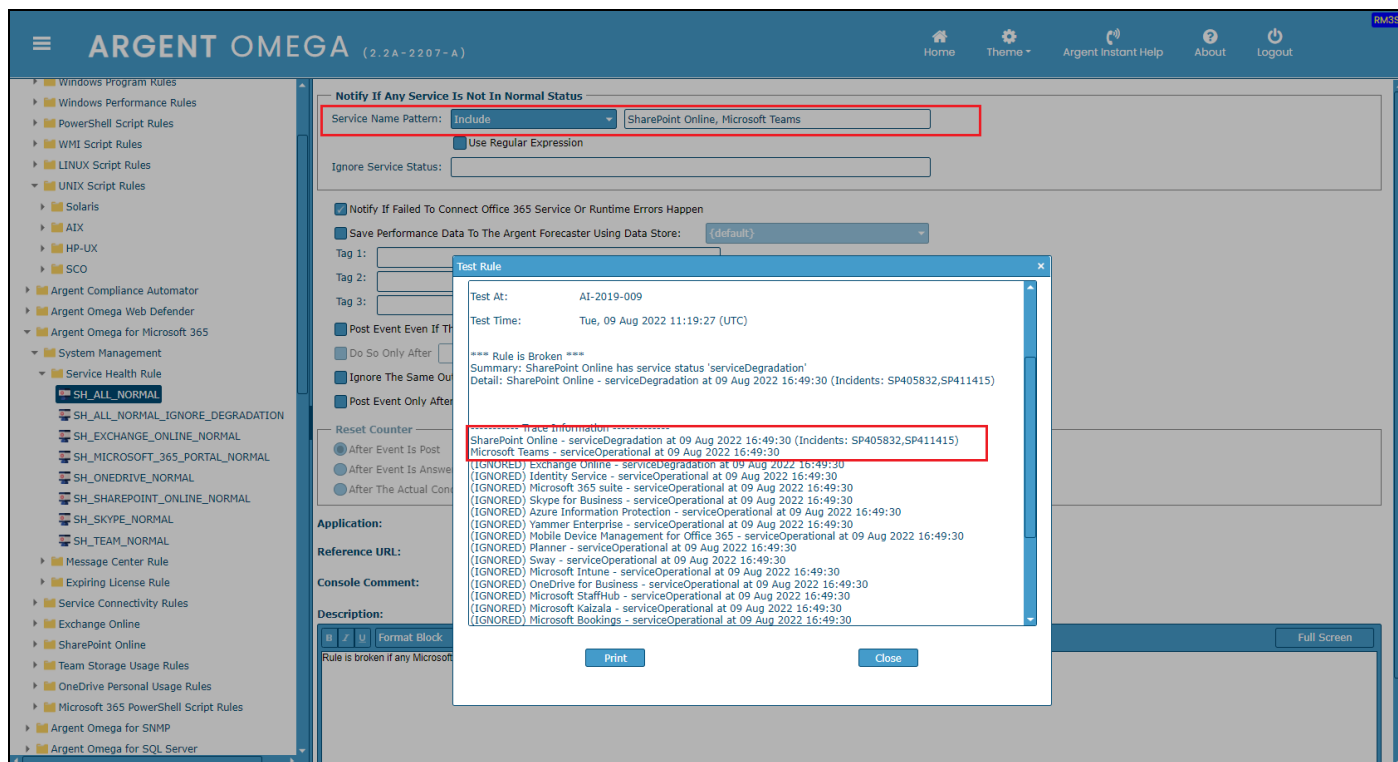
ARGENT OMEGA (2.2A-2207-A)

Home
Theme
Argent Instant Help
About
Logout
RM3S

Windows Program Rules
Windows Performance Rules
PowerShell Script Rules
WMI Script Rules
LINUX Script Rules
UNIX Script Rules
Solaris
AIX
HP-UX
SCO
Argent Compliance Automator
Argent Omega Web Defender
Argent Omega for Microsoft 365
System Management
Service Health Rule
SH_ALL_NORMAL
SH_ALL_NORMAL_IGNORE_DEGRADATION
SH_EXCHANGE_ONLINE_NORMAL
SH_MICROSOFT_365_PORTAL_NORMAL
SH_ONEDRIVE_NORMAL
SH_SHAREPOINT_ONLINE_NORMAL
SH_SKYPE_NORMAL
SH_TEAM_NORMAL
Message Center Rule
Expiring License Rule
Service Connectivity Rules
Exchange Online
SharePoint Online
Team Storage Usage Rules
OneDrive Personal Usage Rules
Microsoft 365 PowerShell Script Rules
Argent Omega for SNMP
Argent Omega for SQL Server

Notify If Any Service Is Not In Normal Status
Service Name Pattern: Include SharePoint Online, Microsoft Teams
Use Regular Expression
Ignore Service Status:

Notify If Failed To Connect Office 365 Service Or Runtime Errors Happen
Save Performance Data To The Argent Forecaster Using Data Store: (default)
Tag 1:
Tag 2:
Tag 3:
Post Event Even If Th
Do So Only After
Ignore The Same Ou
Post Event Only After
Reset Counter
After Event Is Post
After Event Is Answe
After The Actual Cond
Application:
Reference URL:
Console Comment:
Description:
B I U Format Block
Full Screen
Rule is broken if any Microsof

Test Rule
Test At: AI-2019-009
Test Time: Tue, 09 Aug 2022 11:19:27 (UTC)

*** Rule is Broken ***
Summary: SharePoint Online has service status 'serviceDegradation'
Detail: SharePoint Online - serviceDegradation at 09 Aug 2022 16:49:30 (Incidents: SP405832,SP411415)

------------ Trace Information ------------
SharePoint Online - serviceDegradation at 09 Aug 2022 16:49:30 (Incidents: SP405832,SP411415)
Microsoft Teams - serviceOperational at 09 Aug 2022 16:49:30
(IGNORED) Exchange Online - serviceDegradation at 09 Aug 2022 16:49:30
(IGNORED) Identity Service - serviceOperational at 09 Aug 2022 16:49:30
(IGNORED) Microsoft 365 suite - serviceOperational at 09 Aug 2022 16:49:30
(IGNORED) Skype for Business - serviceOperational at 09 Aug 2022 16:49:30
(IGNORED) Azure Information Protection - serviceOperational at 09 Aug 2022 16:49:30
(IGNORED) Yammer Enterprise - serviceOperational at 09 Aug 2022 16:49:30
(IGNORED) Mobile Device Management for Office 365 - serviceOperational at 09 Aug 2022 16:49:30
(IGNORED) Planner - serviceOperational at 09 Aug 2022 16:49:30
(IGNORED) Sway - serviceOperational at 09 Aug 2022 16:49:30
(IGNORED) Microsoft Intune - serviceOperational at 09 Aug 2022 16:49:30
(IGNORED) OneDrive for Business - serviceOperational at 09 Aug 2022 16:49:30
(IGNORED) Microsoft StaffHub - serviceOperational at 09 Aug 2022 16:49:30
(IGNORED) Microsoft Kaizala - serviceOperational at 09 Aug 2022 16:49:30
(IGNORED) Microsoft Bookings - serviceOperational at 09 Aug 2022 16:49:30
Print
Close